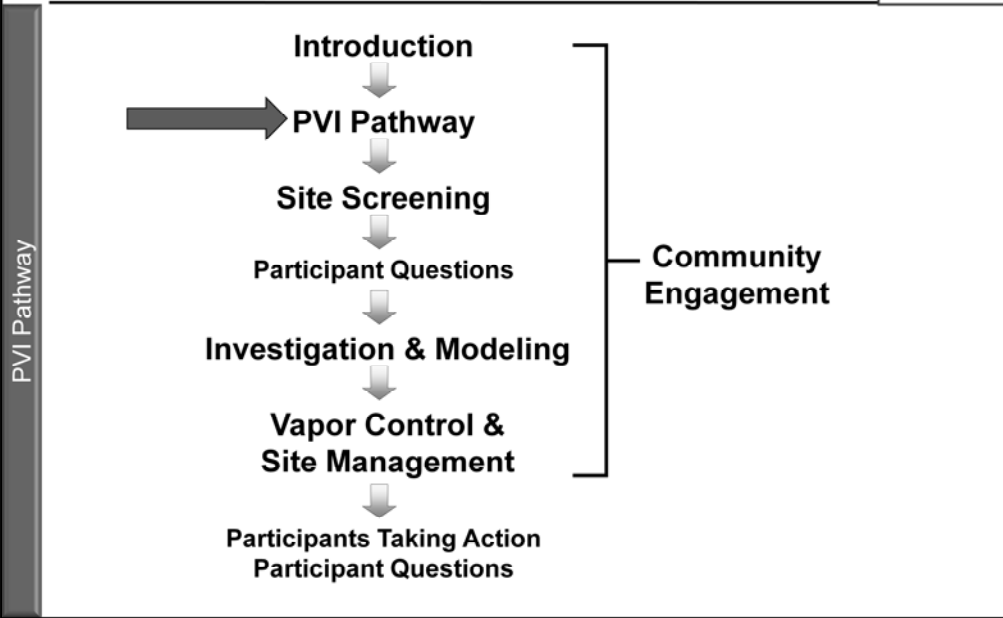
PVI Pathway

Introduction

PVI Pathway

Site Screening

Participant Questions

Investigation & Modeling

Vapor Control & Site Management

Participants Taking Action
Participant Questions

Community Engagement